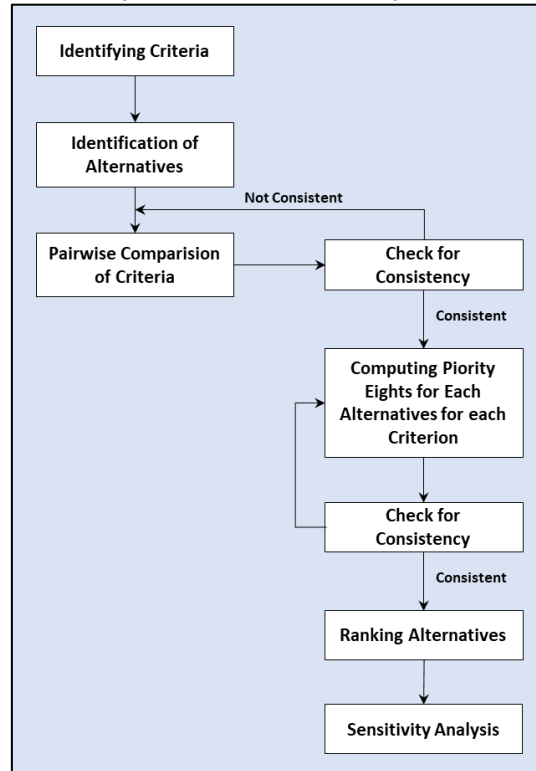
Identifying Criteria

Identification of Alternatives

Not Consistent

Pairwise Comparision of Criteria

Check for Consistency

Consistent

Computing Piority Eights for Each Alternatives for each Criterion

Check for Consistency

Consistent

Ranking Alternatives

Sensitivity Analysis